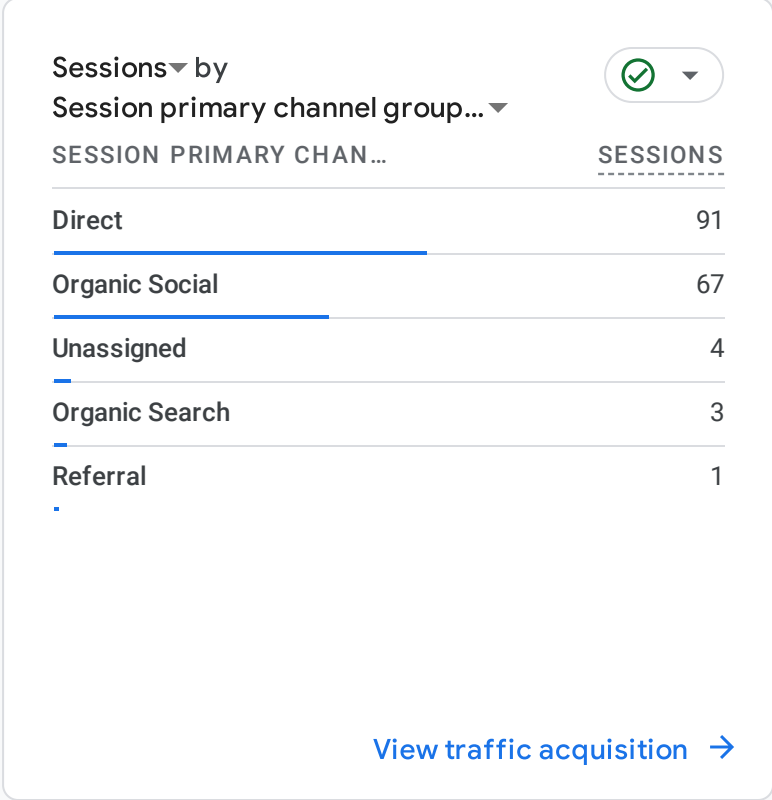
Sessions by
Session primary channel group...

| SESSION PRIMARY CHAN... | SESSIONS |
|---|---|
| Direct | 91 |
| Organic Social | 67 |
| Unassigned | 4 |
| Organic Search | 3 |
| Referral | 1 |

View traffic acquisition →